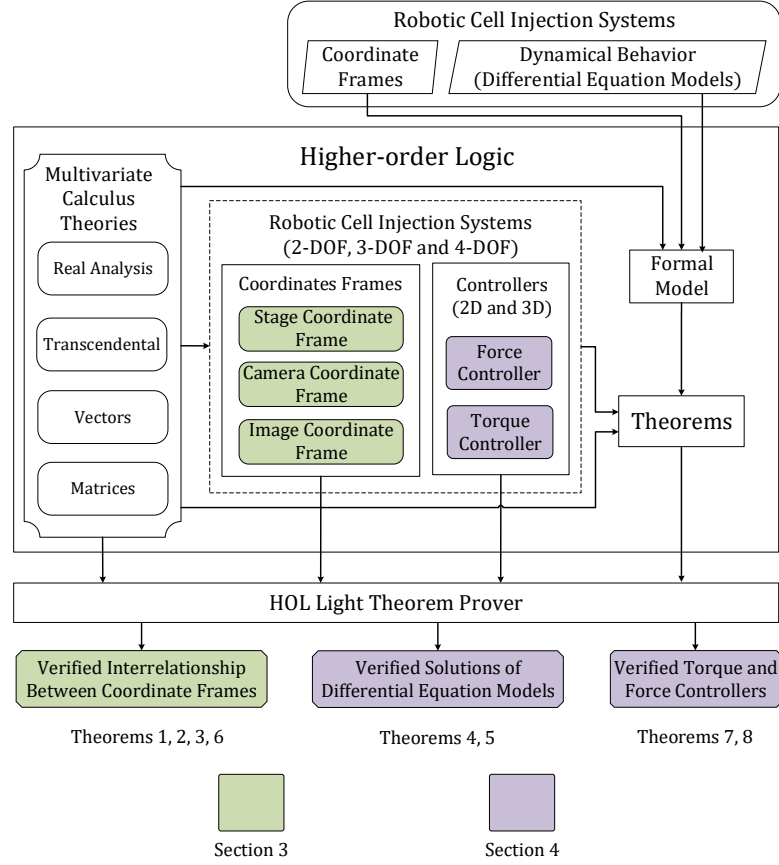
Robotic Cell Injection Systems

Coordinate Frames

Dynamical Behavior (Differential Equation Models)

Higher-order Logic

Multivariate Calculus Theories

Real Analysis

Transcendental

Vectors

Matrices

Robotic Cell Injection Systems (2-DOF, 3-DOF and 4-DOF)

Coordinates Frames

Stage Coordinate Frame

Camera Coordinate Frame

Image Coordinate Frame

Controllers (2D and 3D)

Force Controller

Torque Controller

Formal Model

Theorems

HOL Light Theorem Prover

Verified Interrelationship Between Coordinate Frames

Verified Solutions of Differential Equation Models

Verified Torque and Force Controllers

Theorems 1, 2, 3, 6

Theorems 4, 5

Theorems 7, 8

Section 3

Section 4